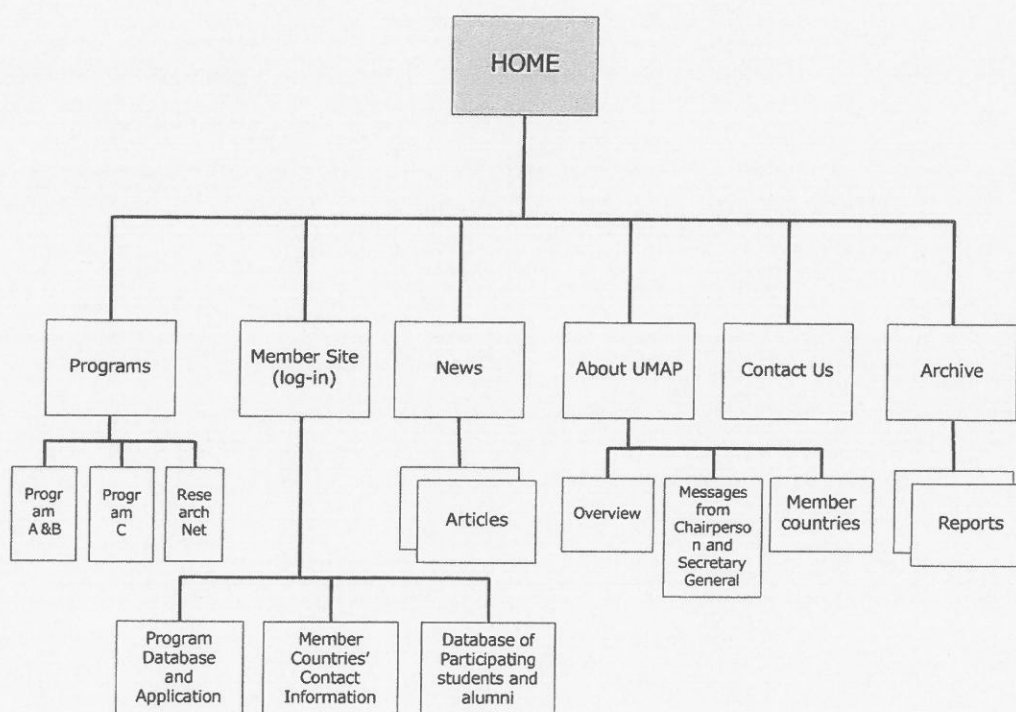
HOME

Programs

Member Site (log-in)

News

About UMAP

Contact Us

Archive

Program A &B

Program C

Research Net

Articles

Overview

Messages from Chairperson and Secretary General

Member countries

Reports

Program Database and Application

Member Countries' Contact Information

Database of Participating students and alumni